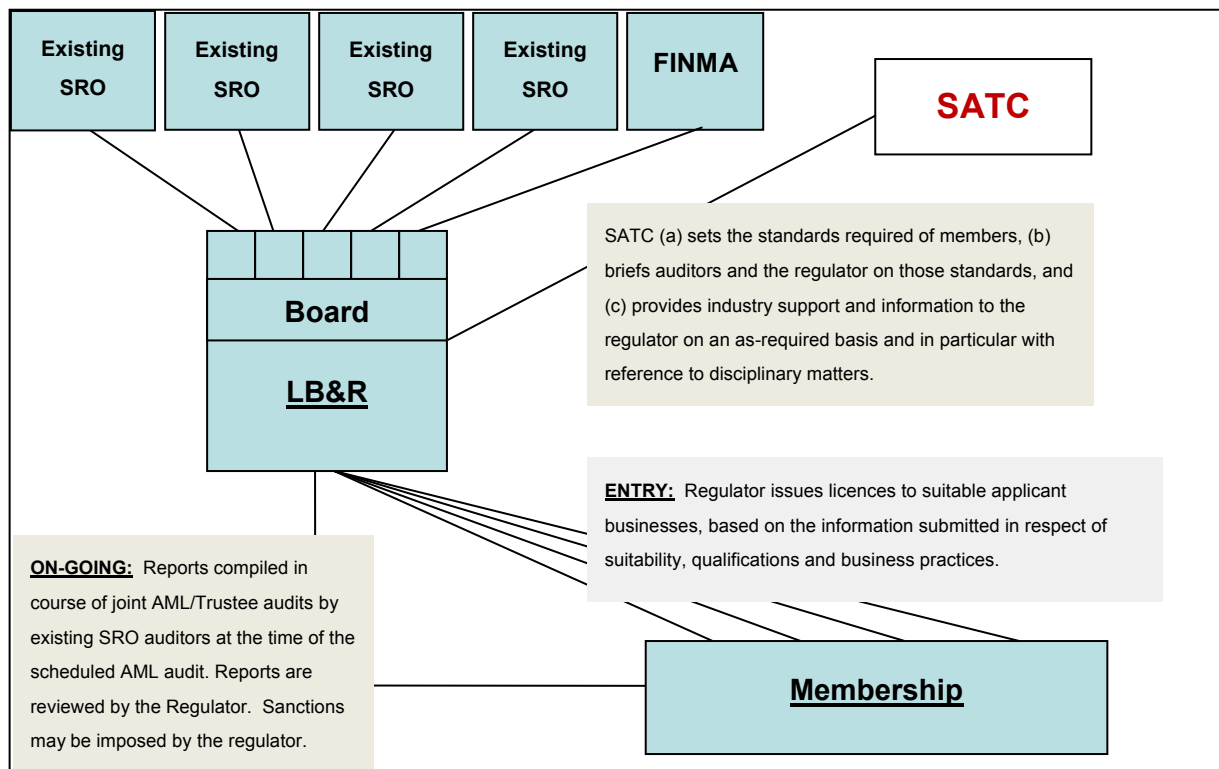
Existing SRO

Existing SRO

Existing SRO

Existing SRO

FINMA

SATC

SATC (a) sets the standards required of members, (b) briefs auditors and the regulator on those standards, and (c) provides industry support and information to the regulator on an as-required basis and in particular with reference to disciplinary matters.

Board

LB&R

ENTRY: Regulator issues licences to suitable applicant businesses, based on the information submitted in respect of suitability, qualifications and business practices.

ON-GOING: Reports compiled in course of joint AML/Trustee audits by existing SRO auditors at the time of the scheduled AML audit. Reports are reviewed by the Regulator. Sanctions may be imposed by the regulator.

Membership